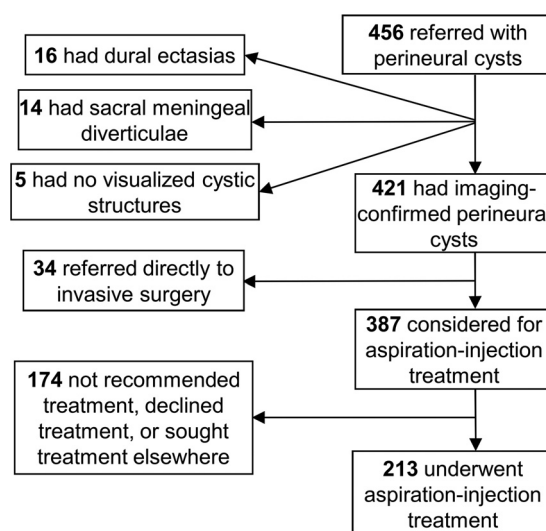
456 referred with perineural cysts

16 had dural ectasias

14 had sacral meningeal diverticulae

5 had no visualized cystic structures

421 had imaging-confirmed perineura cysts

34 referred directly to invasive surgery

387 considered for aspiration-injection treatment

174 not recommended treatment, declined treatment, or sought treatment elsewhere

213 underwent aspiration-injection treatment